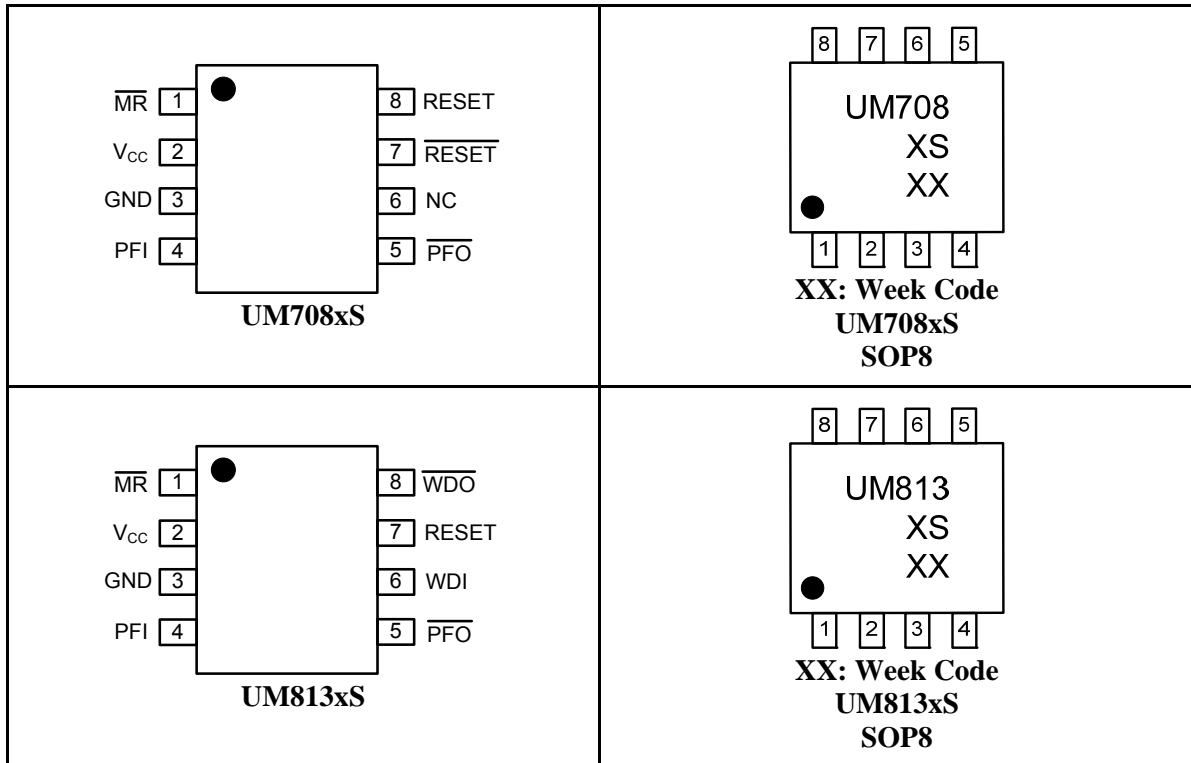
| $\overline{MR}$ 1<br>$V_{CC}$ 2<br>GND 3<br>PFI 4<br>8 RESET<br>7 $\overline{RESET}$<br>6 NC<br>5 $\overline{PFO}$<br>**UM708xS** | 8 7 6 5<br>UM708<br>XS<br>XX<br>1 2 3 4<br>**XX: Week Code**<br>**UM708xS**<br>**SOP8** |
|---|---|
| $\overline{MR}$ 1<br>$V_{CC}$ 2<br>GND 3<br>PFI 4<br>8 $\overline{WDO}$<br>7 RESET<br>6 WDI<br>5 $\overline{PFO}$<br>**UM813xS** | 8 7 6 5<br>UM813<br>XS<br>XX<br>1 2 3 4<br>**XX: Week Code**<br>**UM813xS**<br>**SOP8** |